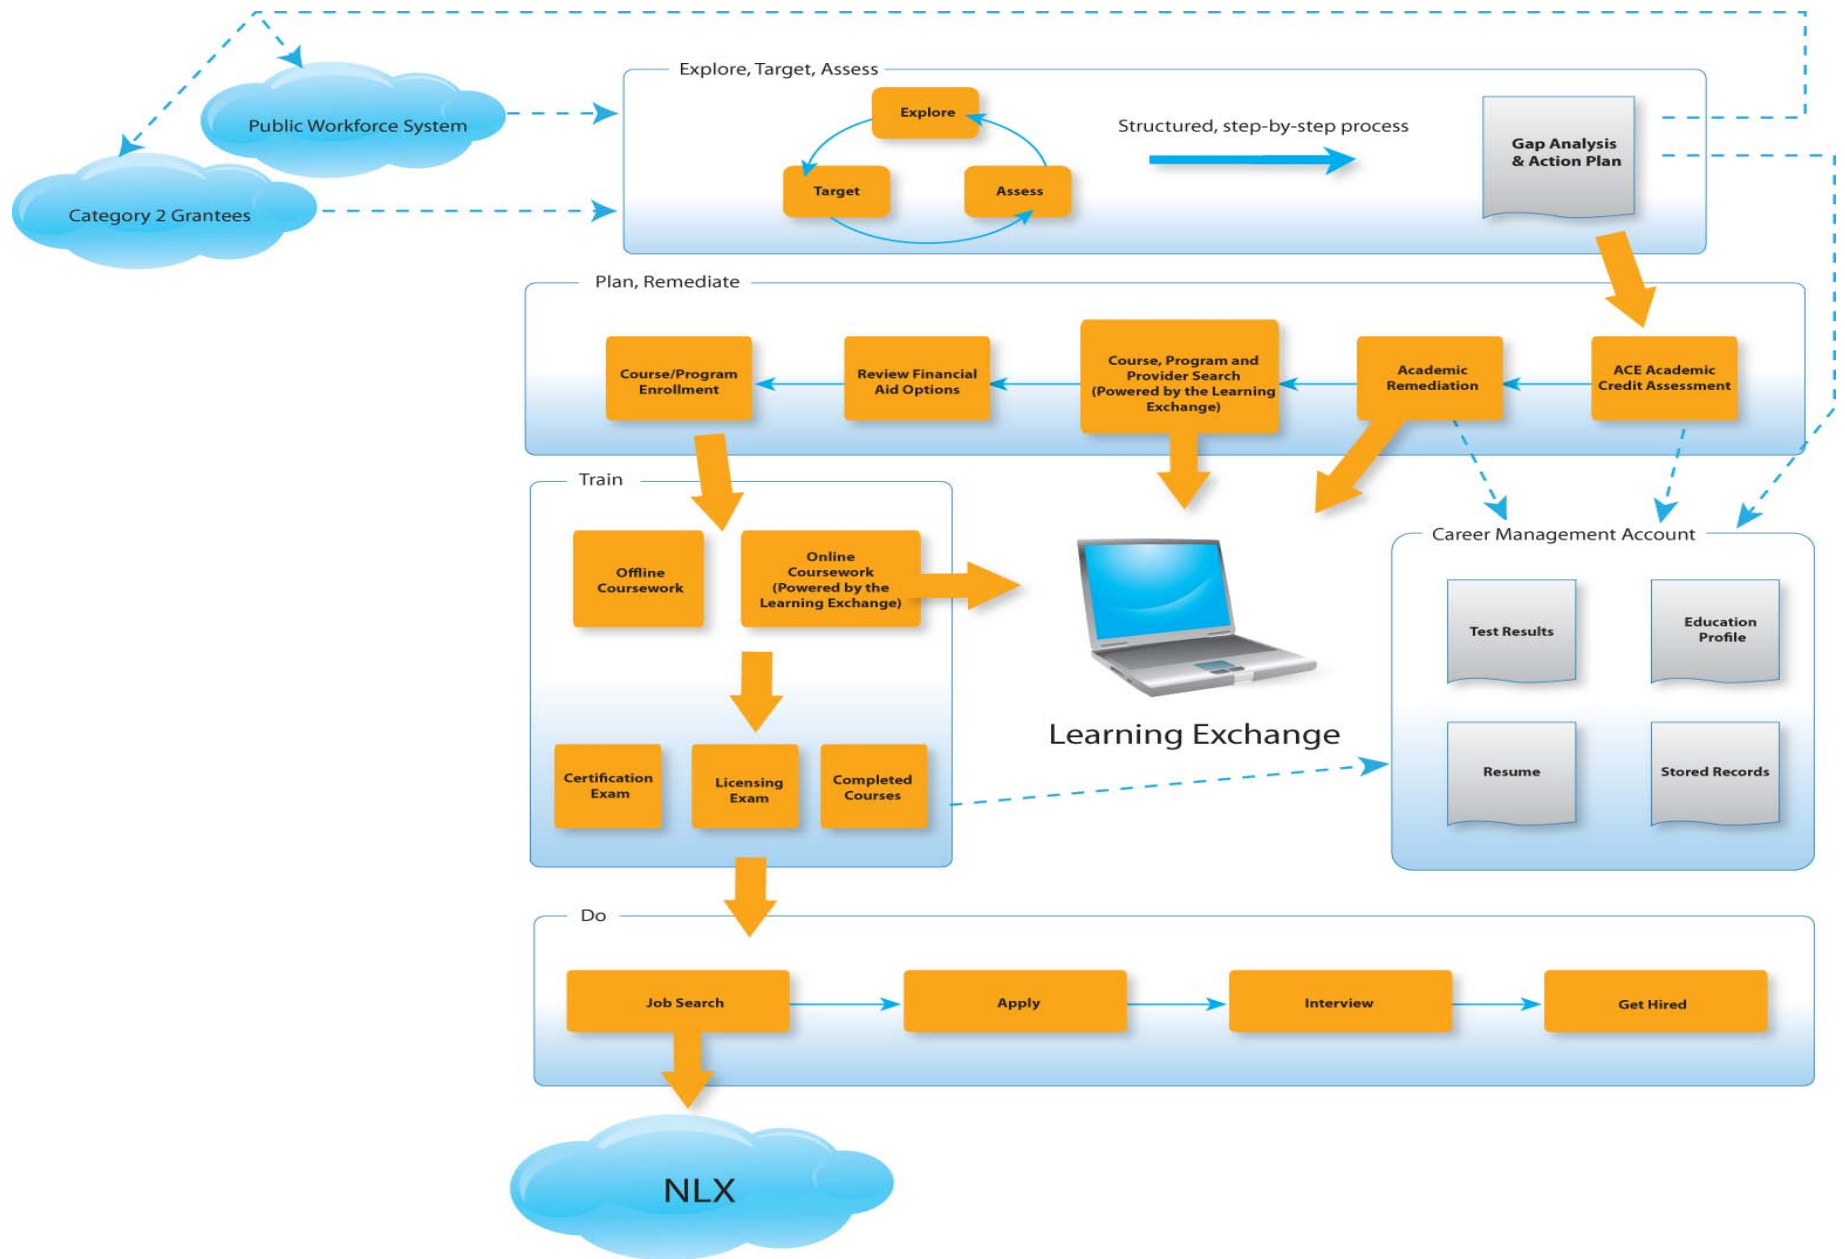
Public Workforce System

Category 2 Grantees

Explore, Target, Assess

Explore

Target

Assess

Structured, step-by-step process

Gap Analysis & Action Plan

Plan, Remediate

Course/Program Enrollment

Review Financial Aid Options

Course, Program and Provider Search (Powered by the Learning Exchange)

Academic Remediation

ACE Academic Credit Assessment

Train

Offline Coursework

Online Coursework (Powered by the Learning Exchange)

Certification Exam

Licensing Exam

Completed Courses

Learning Exchange

Career Management Account

Test Results

Education Profile

Resume

Stored Records

Do

Job Search

Apply

Interview

Get Hired

NLX